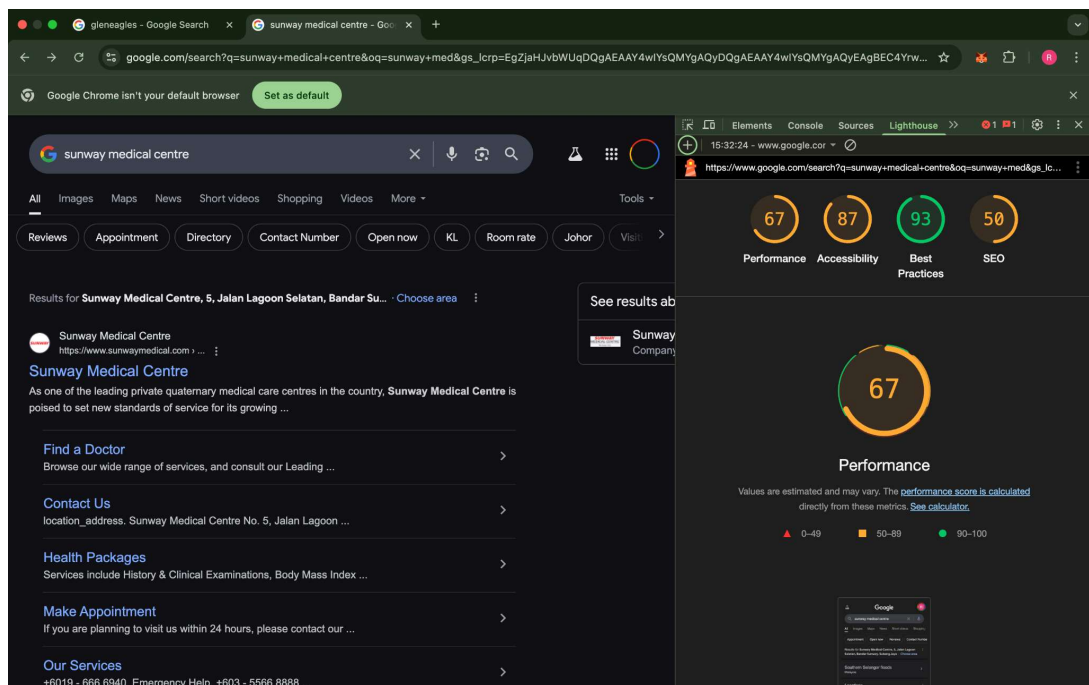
gleneagles - Google Search × sunway medical centre - Goo × +

google.com/search?q=sunway+medical+centre&oq=sunway+med&gs_lcrp=EgZjaHJvbWUqDQgAEAAY4wIYsQMYgAQyDQgAEAAY4wIYsQMYgAQyEAgBEC4Yrw...

Google Chrome isn't your default browser Set as default

sunway medical centre

All Images Maps News Short videos Shopping Videos More ▾ Tools ▾

Reviews Appointment Directory Contact Number Open now KL Room rate Johor Visit

Results for **Sunway Medical Centre, 5, Jalan Lagoon Selatan, Bandar Su...** · Choose area

See results ab

Sunway Company

Sunway Medical Centre
https://www.sunwaymedical.com › ...

Sunway Medical Centre

As one of the leading private quaternary medical care centres in the country, **Sunway Medical Centre** is poised to set new standards of service for its growing ...

Find a Doctor
Browse our wide range of services, and consult our Leading ...

Contact Us
location_address. Sunway Medical Centre No. 5, Jalan Lagoon ...

Health Packages
Services include History & Clinical Examinations, Body Mass Index ...

Make Appointment
If you are planning to visit us within 24 hours, please contact our ...

Our Services
+6019 - 666 6940. Emergency Help. +603 - 5566 8888

Elements Console Sources Lighthouse >> 1 1

15:32:24 - www.google.cor ▾

https://www.google.com/search?q=sunway+medical+centre&oq=sunway+med&gs_lc...

67 Performance
87 Accessibility
93 Best Practices
50 SEO

67

Performance

Values are estimated and may vary. The performance score is calculated directly from these metrics. See calculator.

0–49 50–89 90–100

Google